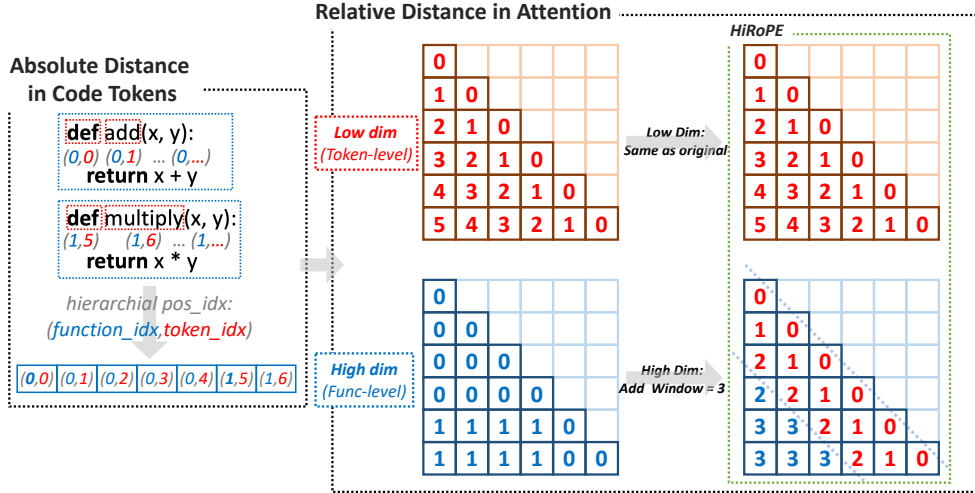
Absolute Distance in Code Tokens

def add(x, y):
(0,0) (0,1) ... (0,...)
return x + y

def multiply(x, y):
(1,5) (1,6) ... (1,...)
return x * y

hierarchial pos_idx:
(function_idx,token_idx)

| (0,0) | (0,1) | (0,2) | (0,3) | (0,4) | (1,5) | (1,6) |
|---|---|---|---|---|---|---|

Relative Distance in Attention

Low dim
(Token-level)

| 0 | | | | | |
|---|---|---|---|---|---|
| 1 | 0 | | | | |
| 2 | 1 | 0 | | | |
| 3 | 2 | 1 | 0 | | |
| 4 | 3 | 2 | 1 | 0 | |
| 5 | 4 | 3 | 2 | 1 | 0 |

Low Dim:
Same as original

HiRoPE

| 0 | | | | | |
|---|---|---|---|---|---|
| 1 | 0 | | | | |
| 2 | 1 | 0 | | | |
| 3 | 2 | 1 | 0 | | |
| 4 | 3 | 2 | 1 | 0 | |
| 5 | 4 | 3 | 2 | 1 | 0 |

High dim
(Func-level)

| 0 | | | | | |
|---|---|---|---|---|---|
| 0 | 0 | | | | |
| 0 | 0 | 0 | | | |
| 0 | 0 | 0 | 0 | | |
| 1 | 1 | 1 | 1 | 0 | |
| 1 | 1 | 1 | 1 | 0 | 0 |

High Dim:
Add Window = 3

| 0 | | | | | |
|---|---|---|---|---|---|
| 1 | 0 | | | | |
| 2 | 1 | 0 | | | |
| 2 | 2 | 1 | 0 | | |
| 3 | 3 | 2 | 1 | 0 | |
| 3 | 3 | 3 | 2 | 1 | 0 |